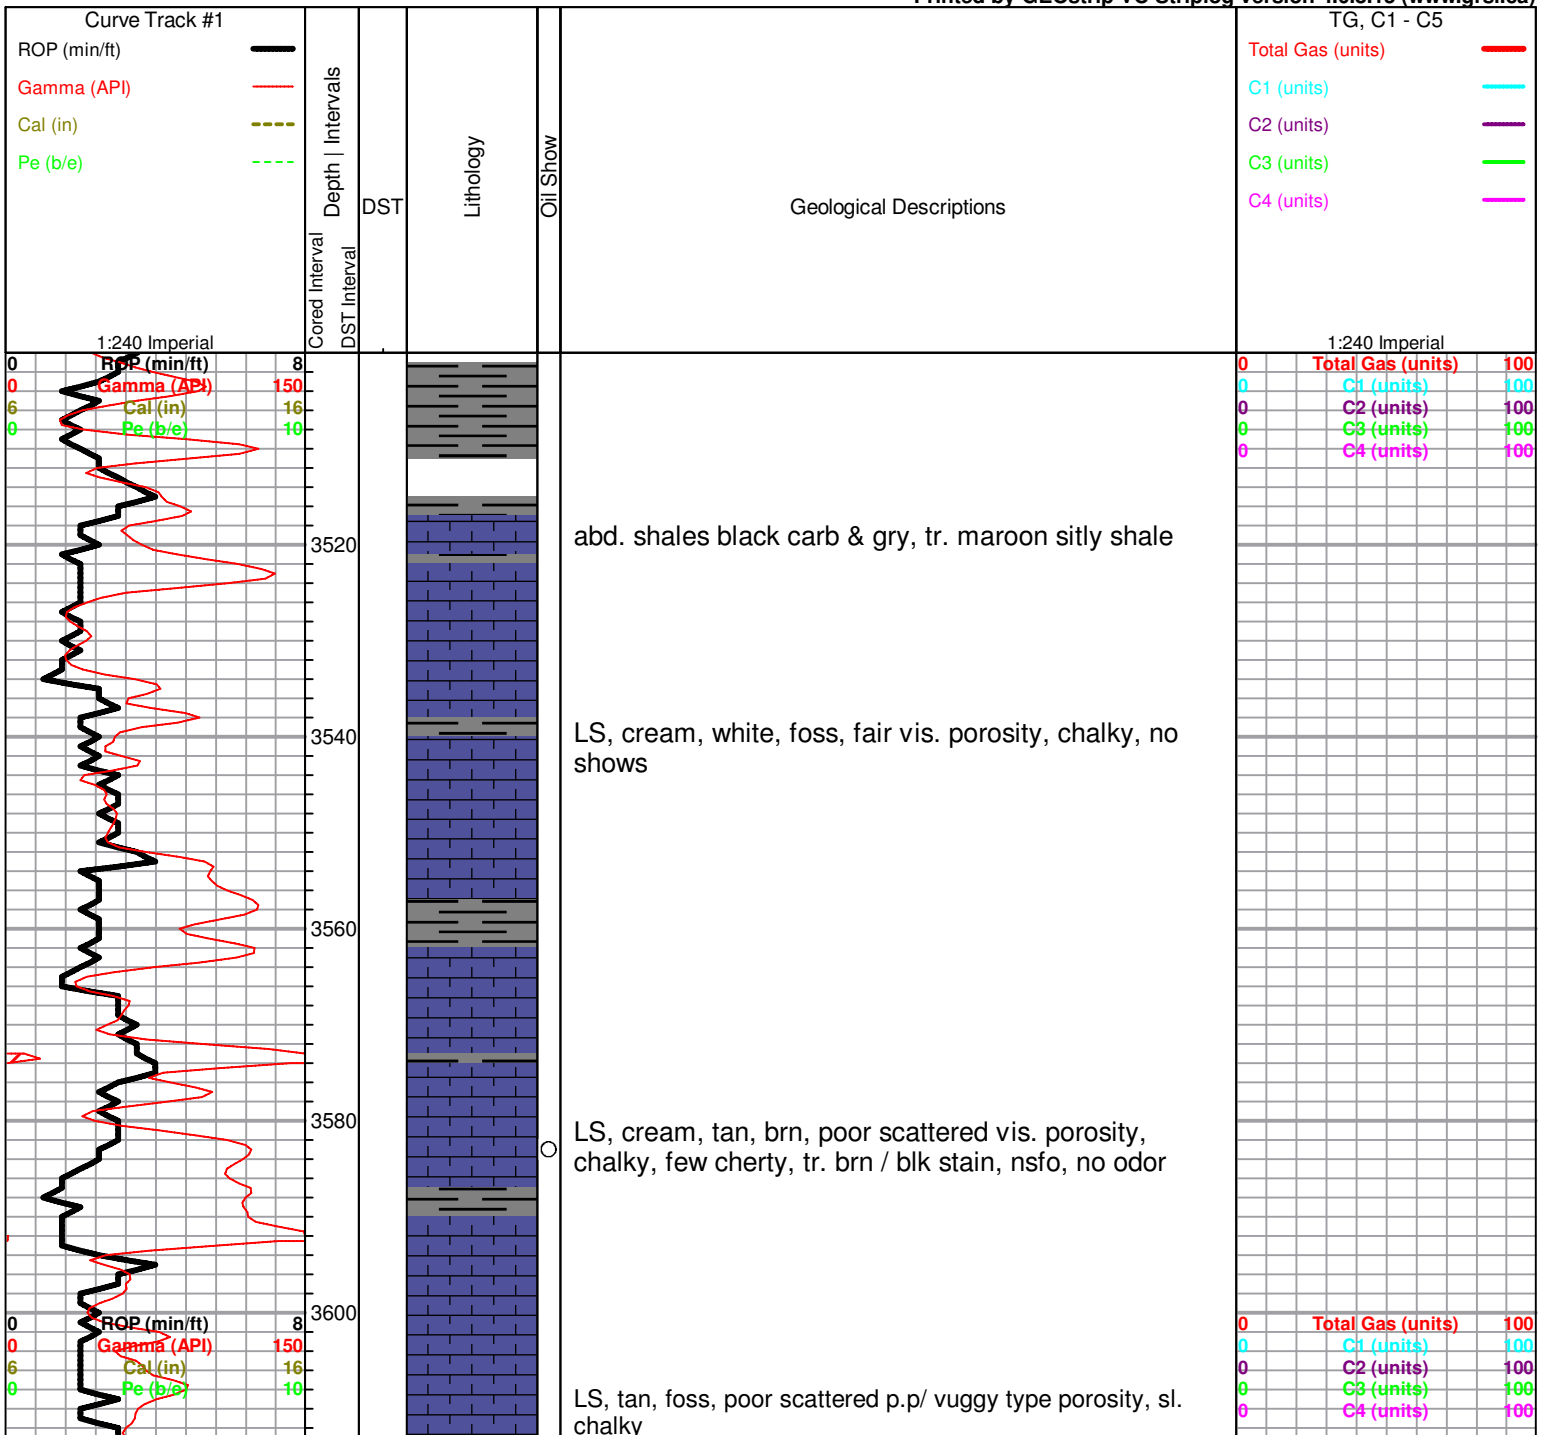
Printed by GEOstrip VC Striplog version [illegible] (www.grsi.ca)

Curve Track #1
ROP (min/ft)
Gamma (API)
Cal (in)
Pe (b/e)
1:240 Imperial

Cored Interval
DST Interval
Depth | Intervals
DST
Lithology
Oil Show
Geological Descriptions

TG, C1 - C5
Total Gas (units)
C1 (units)
C2 (units)
C3 (units)
C4 (units)
1:240 Imperial

0 ROP (min/ft) 8
0 Gamma (API) 150
6 Cal (in) 16
0 Pe (b/e) 10

0 Total Gas (units) 100
0 C1 (units) 100
0 C2 (units) 100
0 C3 (units) 100
0 C4 (units) 100

3520
abd. shales black carb & gry, tr. maroon sitly shale

3540
LS, cream, white, foss, fair vis. porosity, chalky, no shows

3560

3580
LS, cream, tan, brn, poor scattered vis. porosity, chalky, few cherty, tr. brn / blk stain, nsfo, no odor

3600

0 ROP (min/ft) 8
0 Gamma (API) 150
6 Cal (in) 16
0 Pe (b/e) 10

0 Total Gas (units) 100
0 C1 (units) 100
0 C2 (units) 100
0 C3 (units) 100
0 C4 (units) 100

LS, tan, foss, poor scattered p.p/ vuggy type porosity, sl. chalky